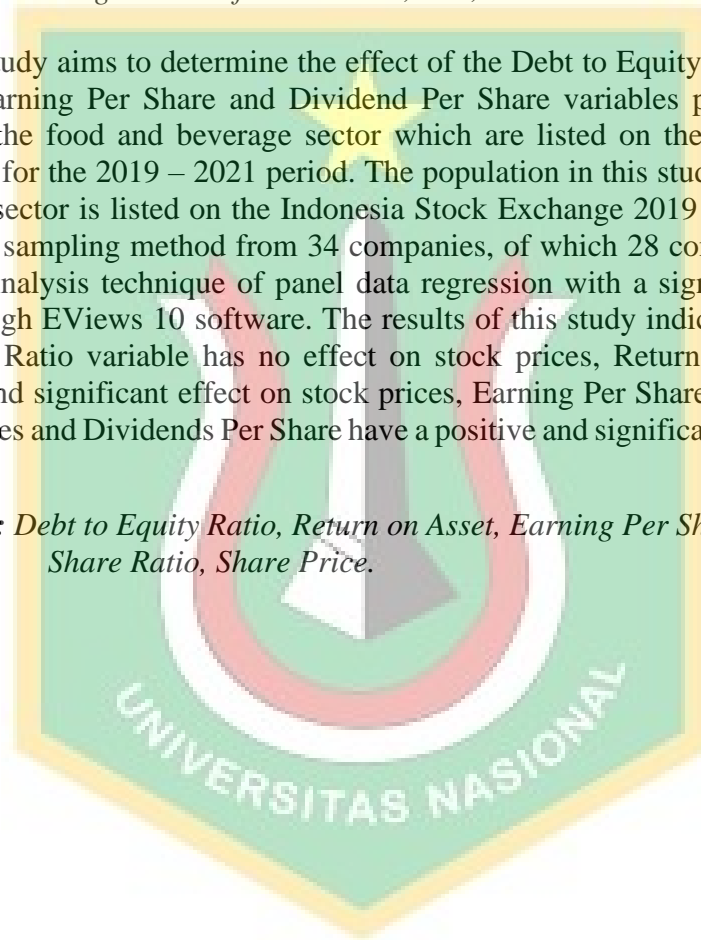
udy aims to determine the effect of the Debt to Equity arning Per Share and Dividend Per Share variables p the food and beverage sector which are listed on the for the 2019 – 2021 period. The population in this stud sector is listed on the Indonesia Stock Exchange 2019 sampling method from 34 companies, of which 28 co nalysis technique of panel data regression with a sign gh EViews 10 software. The results of this study indic Ratio variable has no effect on stock prices, Return nd significant effect on stock prices, Earning Per Share es and Dividends Per Share have a positive and significa

: Debt to Equity Ratio, Return on Asset, Earning Per Sh Share Ratio, Share Price.

UNIVERSITAS NASIONAL